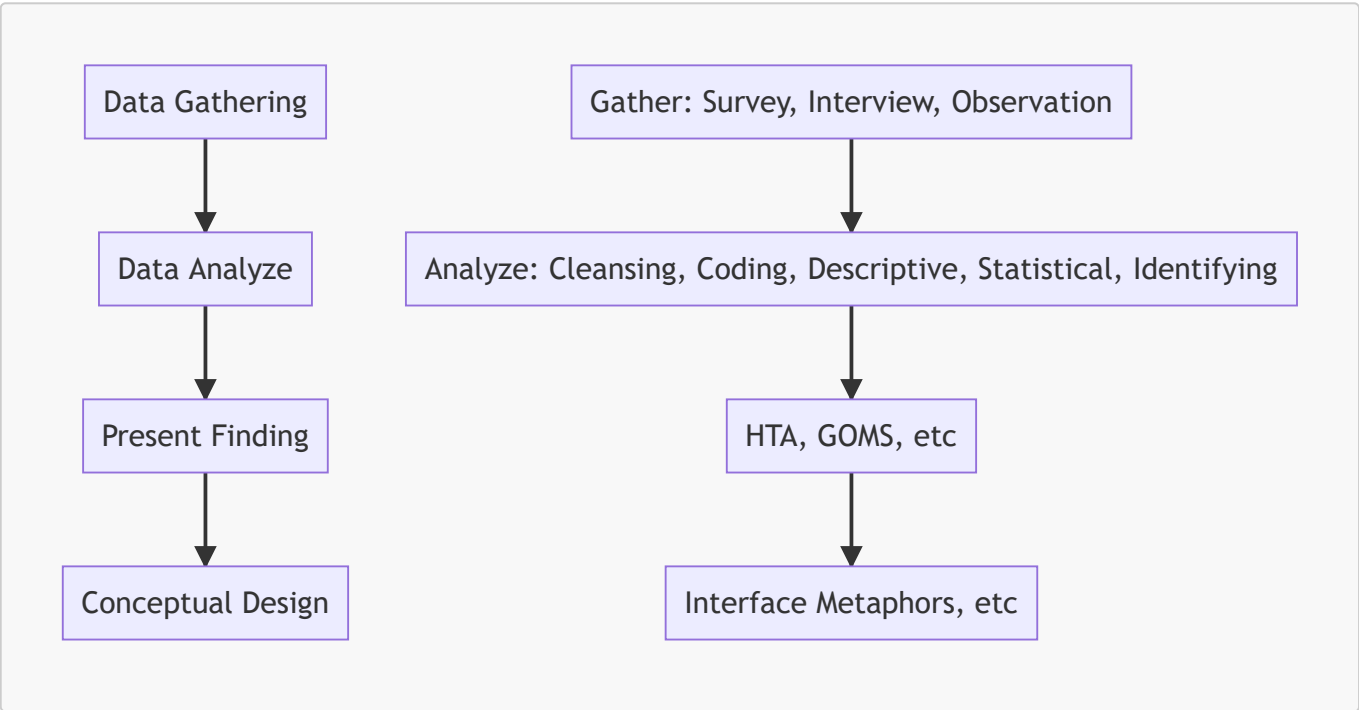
Data Gathering

Data Analyze

Present Finding

Conceptual Design

Gather: Survey, Interview, Observation

Analyze: Cleansing, Coding, Descriptive, Statistical, Identifying

HTA, GOMS, etc

Interface Metaphors, etc